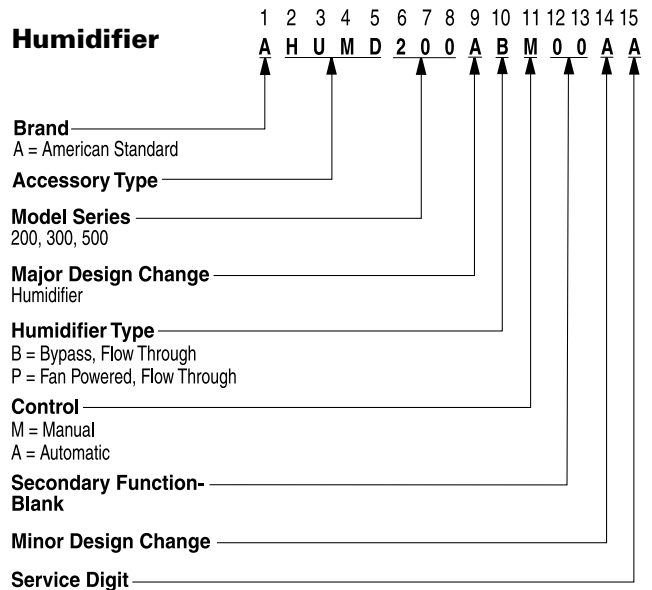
**Humidifier**

1 2 3 4 5 6 7 8 9 10 11 12 13 14 15
A H U M D 2 0 0 A B M 0 0 A A

**Brand**
A = American Standard

**Accessory Type**

**Model Series**
200, 300, 500

**Major Design Change**
Humidifier

**Humidifier Type**
B = Bypass, Flow Through
P = Fan Powered, Flow Through

**Control**
M = Manual
A = Automatic

**Secondary Function-Blank**

**Minor Design Change**

**Service Digit**